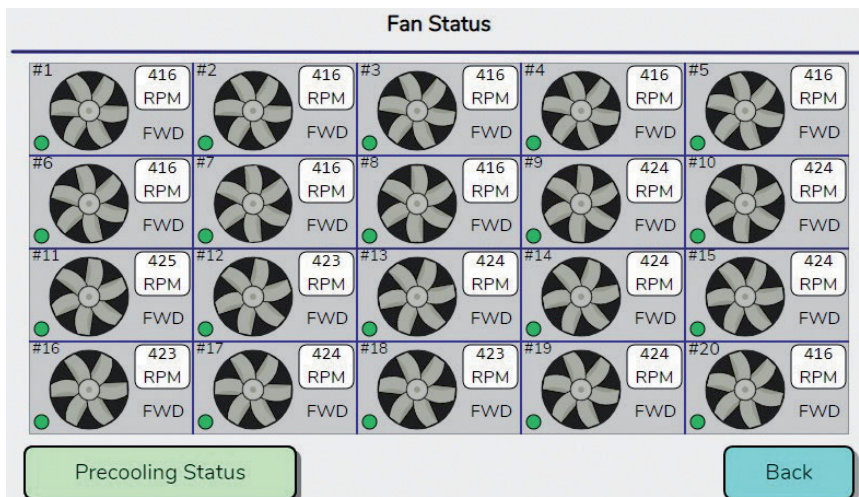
Fan Status

| | | | | |
|---|---|---|---|---|
| #1 416 RPM FWD | #2 416 RPM FWD | #3 416 RPM FWD | #4 416 RPM FWD | #5 416 RPM FWD |
| #6 416 RPM FWD | #7 416 RPM FWD | #8 416 RPM FWD | #9 424 RPM FWD | #10 424 RPM FWD |
| #11 425 RPM FWD | #12 423 RPM FWD | #13 424 RPM FWD | #14 424 RPM FWD | #15 424 RPM FWD |
| #16 423 RPM FWD | #17 424 RPM FWD | #18 423 RPM FWD | #19 424 RPM FWD | #20 416 RPM FWD |

Precooling Status

Back